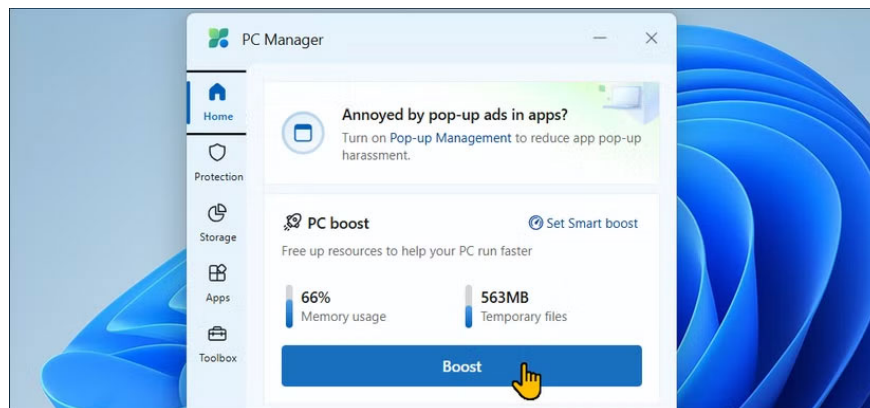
PC Manager

Home

Protection

Storage

Apps

Toolbox

Annoyed by pop-up ads in apps?

Turn on Pop-up Management to reduce app pop-up harassment.

PC boost

Set Smart boost

Free up resources to help your PC run faster

66%
Memory usage

563MB
Temporary files

Boost